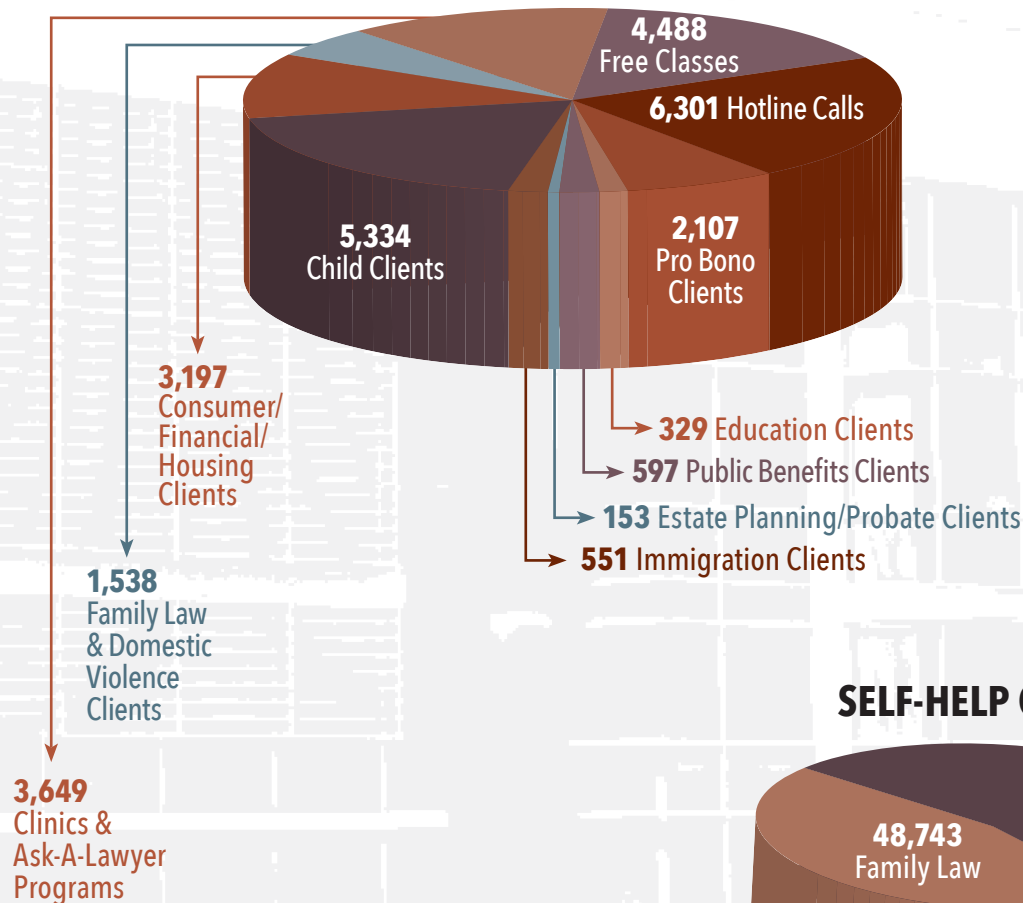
4,488
Free Classes

6,301 Hotline Calls

5,334
Child Clients

2,107
Pro Bono
Clients

3,197
Consumer/
Financial/
Housing
Clients

329 Education Clients

597 Public Benefits Clients

153 Estate Planning/Probate Clients

551 Immigration Clients

1,538
Family Law
& Domestic
Violence
Clients

SELF-HELP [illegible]

3,649
Clinics &
Ask-A-Lawyer
Programs

48,743
Family Law